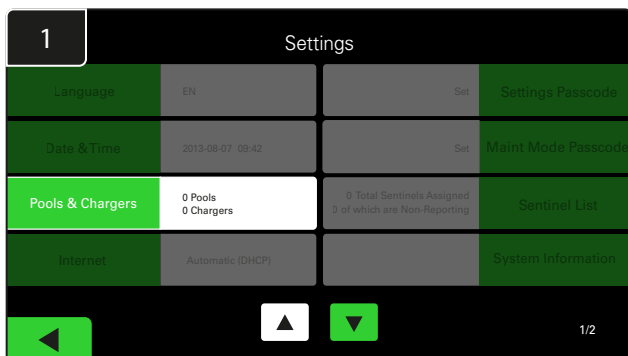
1

Settings

Language | EN
Date &Time | 2013-08-07 09:42
Pools & Chargers | 0 Pools
0 Chargers
Internet | Automatic (DHCP)

Set | Settings Passcode
Set | Maint Mode Passcode
0 Total Sentinels Assigned
0 of which are Non-Reporting | Sentinel List
System Information

▲ ▼

1/2